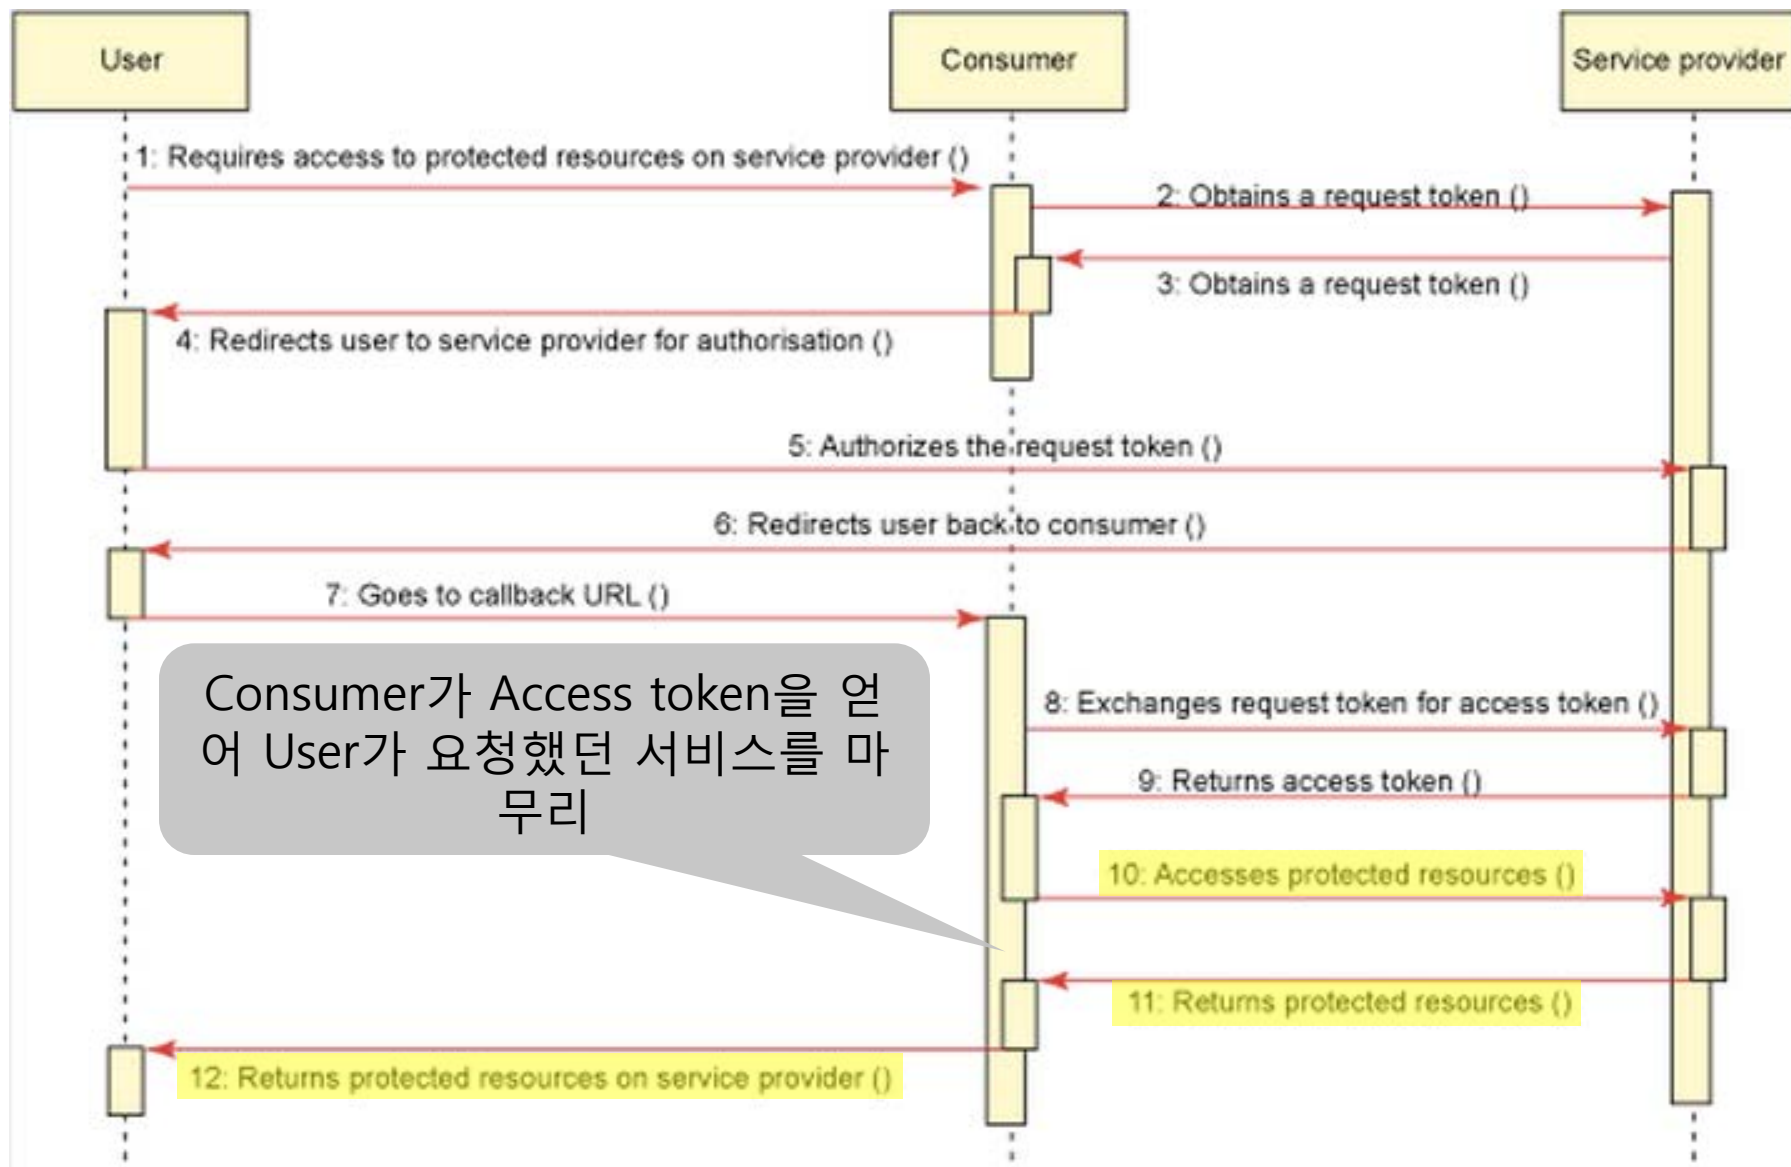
User

Consumer

Service provider

1: Requires access to protected resources on service provider ()

2: Obtains a request token ()

3: Obtains a request token ()

4: Redirects user to service provider for authorisation ()

5: Authorizes the request token ()

6: Redirects user back to consumer ()

7: Goes to callback URL ()

Consumer가 Access token을 얻어 User가 요청했던 서비스를 마무리

8: Exchanges request token for access token ()

9: Returns access token ()

10: Accesses protected resources ()

11: Returns protected resources ()

12: Returns protected resources on service provider ()